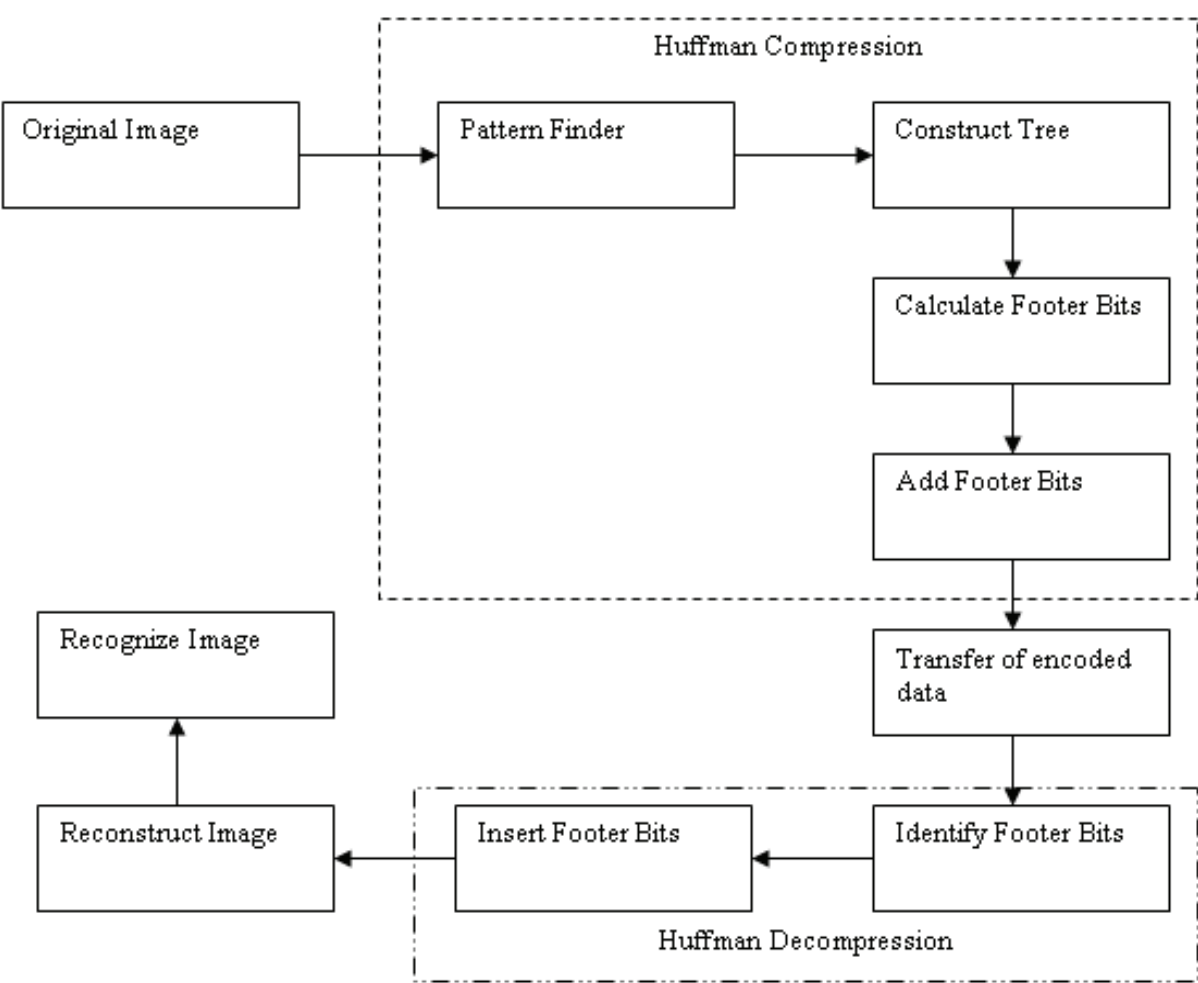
Huffman Compression

Original Image

Pattern Finder

Construct Tree

Calculate Footer Bits

Add Footer Bits

Transfer of encoded data

Identify Footer Bits

Insert Footer Bits

Reconstruct Image

Recognize Image

Huffman Decompression